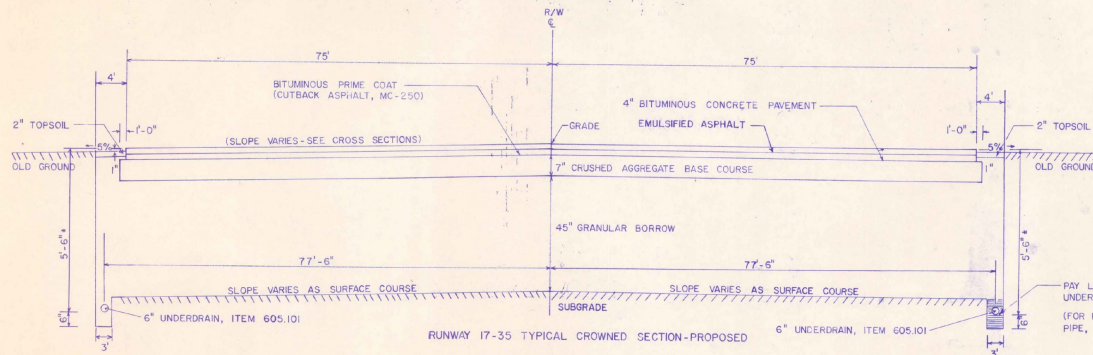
R/W
℄

75'

75'

4'

4'

BITUMINOUS PRIME COAT (CUTBACK ASPHALT, MC-250)

4" BITUMINOUS CONCRETE PAVEMENT

EMULSIFIED ASPHALT

2" TOPSOIL

1'-0"

GRADE

1'-0"

2" TOPSOIL

5%

5%

(SLOPE VARIES - SEE CROSS SECTIONS)

OLD GROUND

OLD GROUND

1"

7" CRUSHED AGGREGATE BASE COURSE

1"

45" GRANULAR BORROW

5'-6"±

5'-6"±

77'-6"

77'-6"

SLOPE VARIES AS SURFACE COURSE

SLOPE VARIES AS SURFACE COURSE

PAY L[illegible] UNDER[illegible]

SUBGRADE

6"

6" UNDERDRAIN, ITEM 605.101

6" UNDERDRAIN, ITEM 605.101

6"

(FOR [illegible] PIPE, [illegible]

3'

RUNWAY 17-35 TYPICAL CROWNED SECTION-PROPOSED

3'